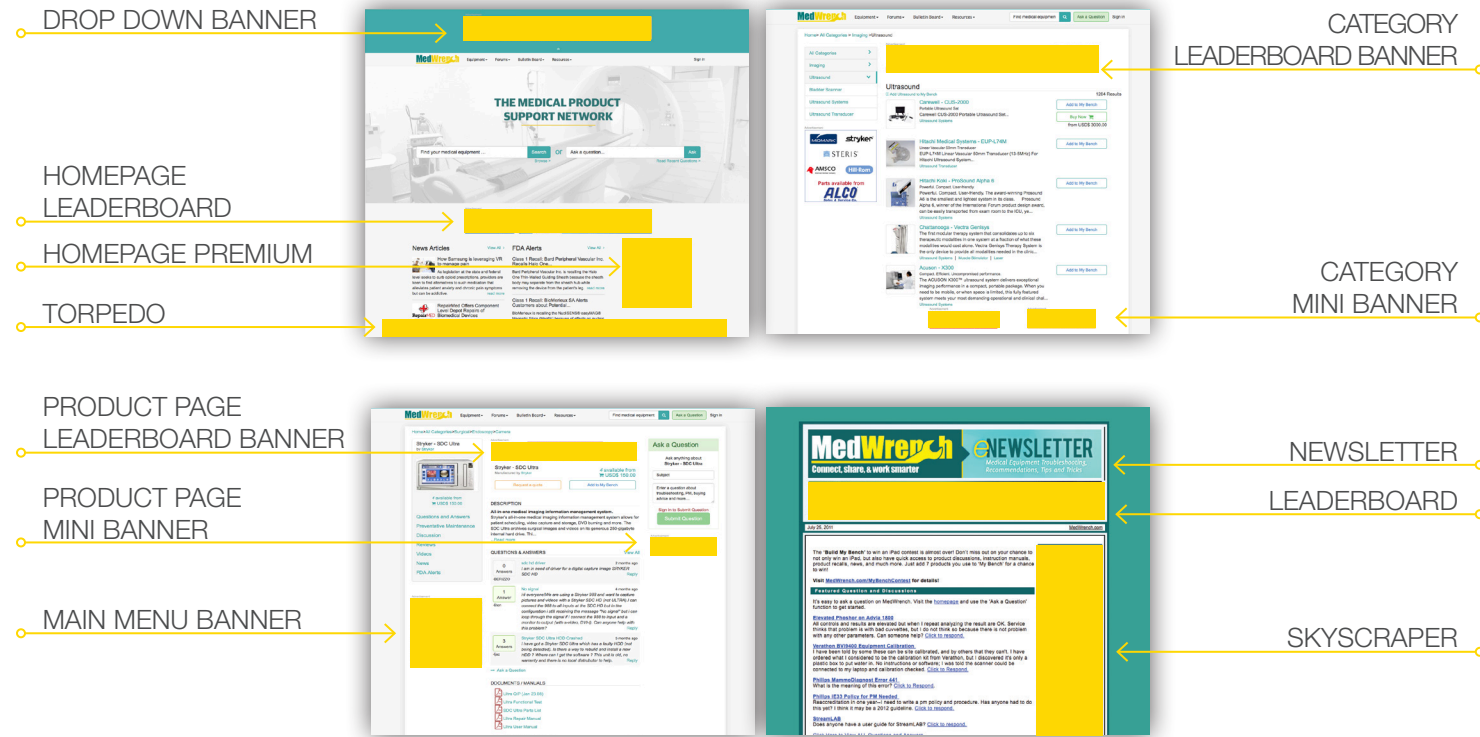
DROP DOWN BANNER

HOMEPAGE LEADERBOARD

HOMEPAGE PREMIUM

TORPEDO

MedWrench

THE MEDICAL PRODUCT SUPPORT NETWORK

News Articles

FDA Alerts

CATEGORY LEADERBOARD BANNER

CATEGORY MINI BANNER

MedWrench

Ultrasound

STERIS

stryker

ALCO

PRODUCT PAGE LEADERBOARD BANNER

PRODUCT PAGE MINI BANNER

MAIN MENU BANNER

MedWrench

Stryker - SDC Ultra

Ask a Question

DESCRIPTION

QUESTIONS & ANSWERS

DOCUMENTS / MANUALS

NEWSLETTER

LEADERBOARD

SKYSCRAPER

MedWrench eNEWSLETTER

Connect, share, & work smarter

Medical Equipment Troubleshooting, Recommendations, Tips and Tricks

Featured Question and Discussions